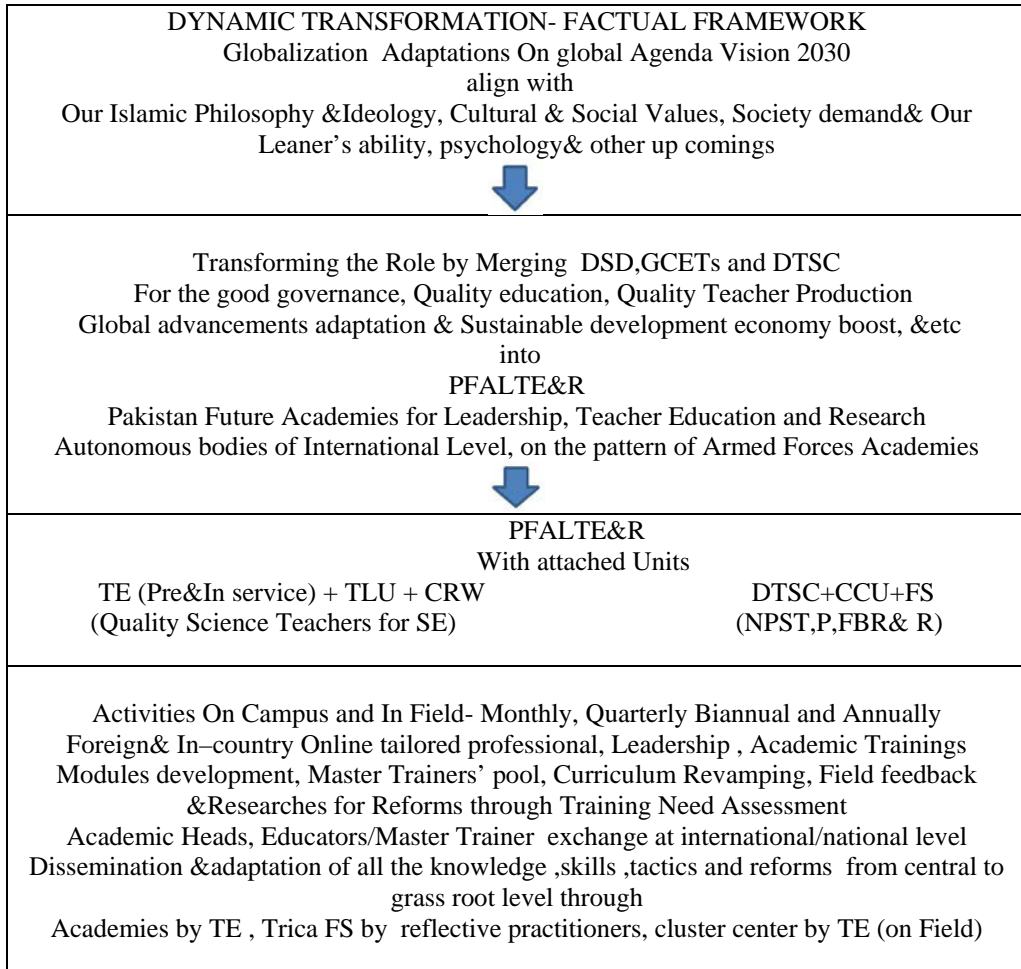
DYNAMIC TRANSFORMATION- FACTUAL FRAMEWORK
Globalization Adaptations On global Agenda Vision 2030
align with
Our Islamic Philosophy &Ideology, Cultural & Social Values, Society demand& Our Leaner's ability, psychology& other up comings

Transforming the Role by Merging DSD,GCETs and DTSC
For the good governance, Quality education, Quality Teacher Production
Global advancements adaptation & Sustainable development economy boost, &etc
into
PFALTE&R
Pakistan Future Academies for Leadership, Teacher Education and Research
Autonomous bodies of International Level, on the pattern of Armed Forces Academies

PFALTE&R
With attached Units
TE (Pre&In service) + TLU + CRW
(Quality Science Teachers for SE)
DTSC+CCU+FS
(NPST,P,FBR& R)

Activities On Campus and In Field- Monthly, Quarterly Biannual and Annually
Foreign& In–country Online tailored professional, Leadership , Academic Trainings
Modules development, Master Trainers' pool, Curriculum Revamping, Field feedback &Researches for Reforms through Training Need Assessment
Academic Heads, Educators/Master Trainer exchange at international/national level
Dissemination &adaptation of all the knowledge ,skills ,tactics and reforms from central to grass root level through
Academies by TE , Trica FS by reflective practitioners, cluster center by TE (on Field)